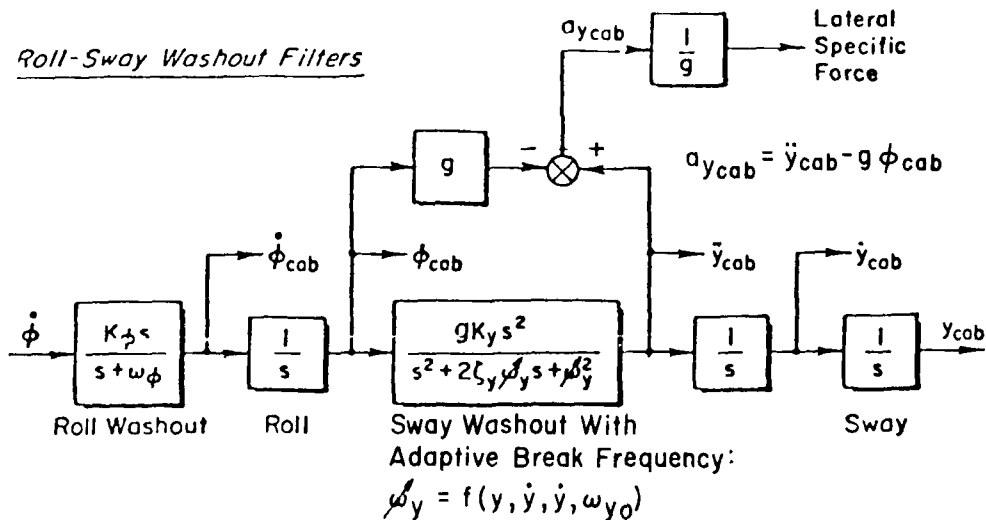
Roll-Sway Washout Filters

$a_{y_{cab}}$

$\frac{1}{g}$

Lateral Specific Force

g

−

+

$a_{y_{cab}} = \ddot{y}_{cab} - g\,\phi_{cab}$

$\dot{\phi}_{cab}$

$\phi_{cab}$

$\ddot{y}_{cab}$

$\dot{y}_{cab}$

$\dot{\phi}$

$\frac{K_{\phi} s}{s+\omega_{\phi}}$

$\frac{1}{s}$

$\frac{gK_y s^2}{s^2+2\zeta_y \omega_y s+\omega_y^2}$

$\frac{1}{s}$

$\frac{1}{s}$

$y_{cab}$

Roll Washout

Roll

Sway Washout With Adaptive Break Frequency:

$\omega_y = f(y, \dot{y}, \dot{y}, \omega_{y_0})$

Sway